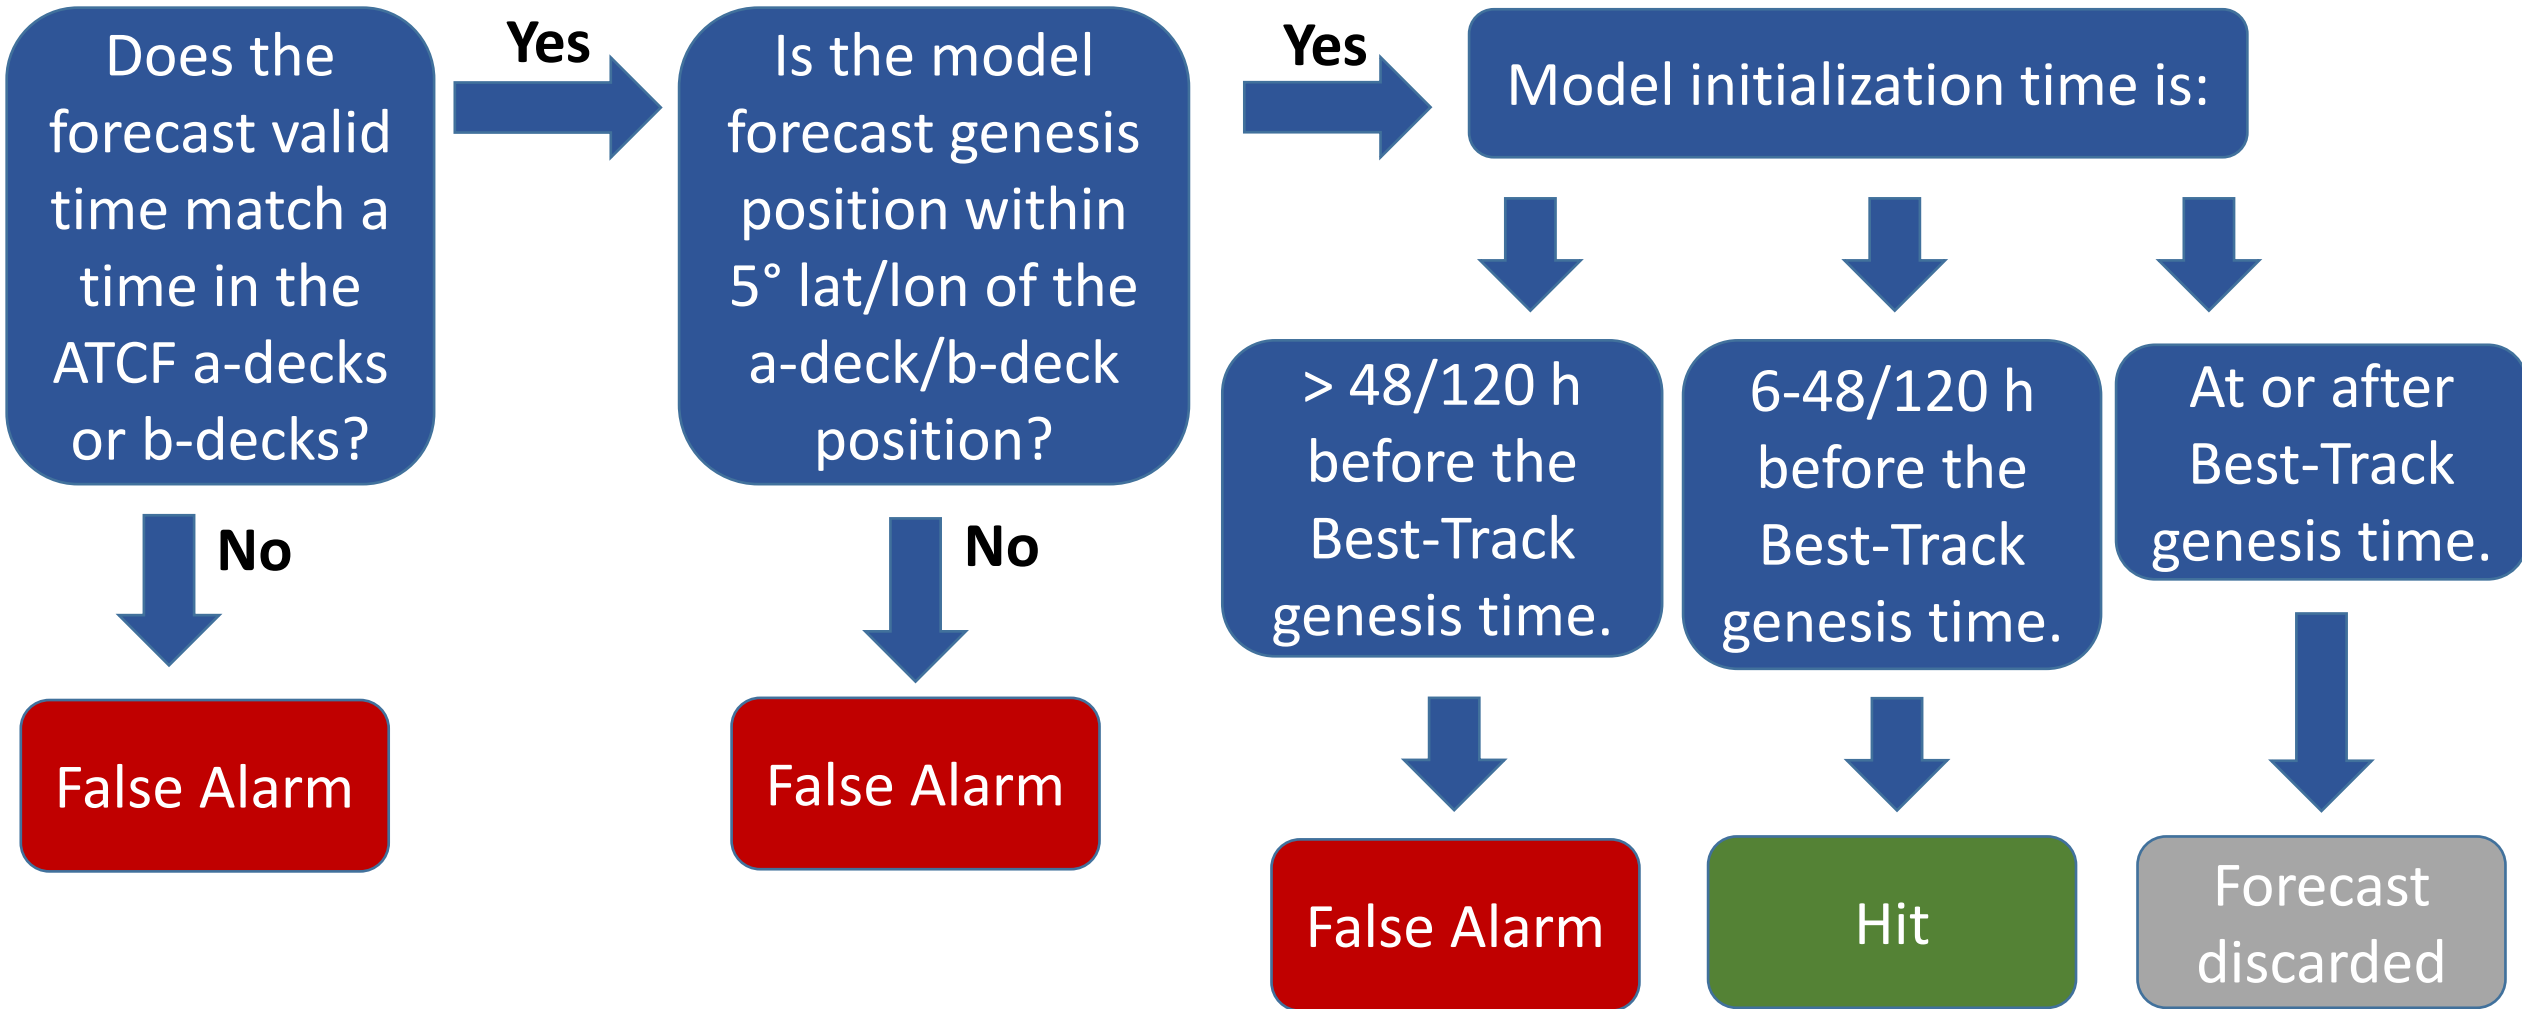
Does the forecast valid time match a time in the ATCF a-decks or b-decks?

Yes

Is the model forecast genesis position within 5° lat/lon of the a-deck/b-deck position?

Yes

Model initialization time is:

No

False Alarm

No

False Alarm

> 48/120 h before the Best-Track genesis time.

False Alarm

6-48/120 h before the Best-Track genesis time.

Hit

At or after Best-Track genesis time.

Forecast discarded